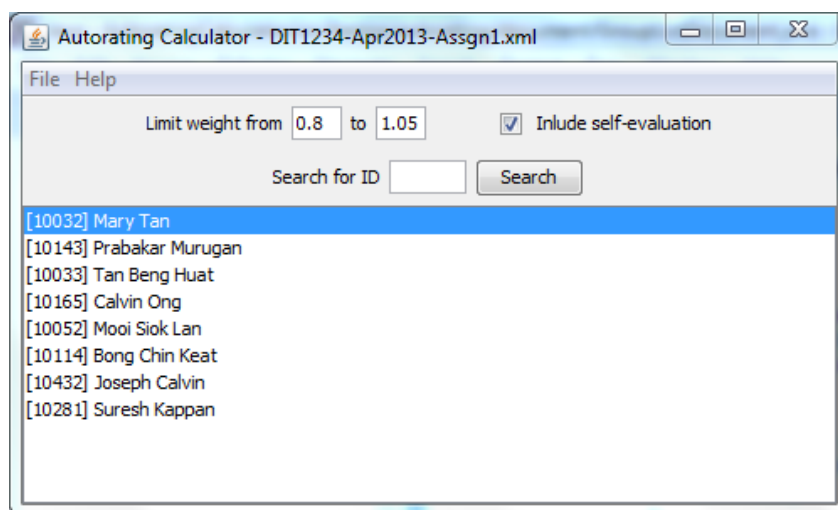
Autorating Calculator - DIT1234-Apr2013-Assgn1.xml

File Help

Limit weight from 0.8 to 1.05

Inlude self-evaluation

Search for ID Search

[10032] Mary Tan
[10143] Prabakar Murugan
[10033] Tan Beng Huat
[10165] Calvin Ong
[10052] Mooi Siok Lan
[10114] Bong Chin Keat
[10432] Joseph Calvin
[10281] Suresh Kappan